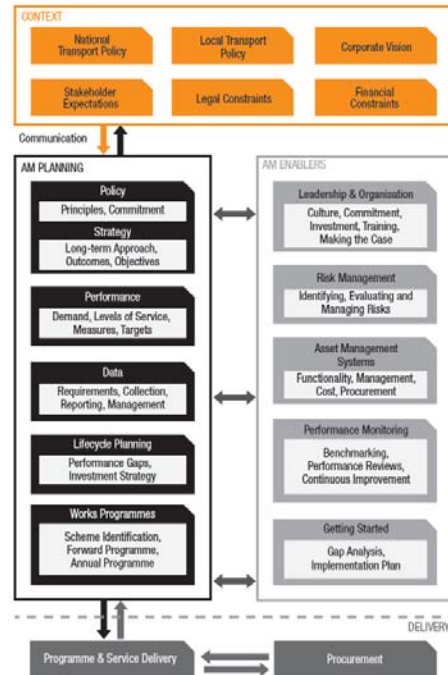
CONTEXT

National Transport Policy

Local Transport Policy

Corporate Vision

Stakeholder Expectations

Legal Constraints

Financial Constraints

Communication

AM PLANNING

Policy
Principles, Commitment

Strategy
Long-term Approach, Outcomes, Objectives

Performance
Demand, Levels of Service, Measures, Targets

Data
Requirements, Collection, Reporting, Management

Lifecycle Planning
Performance Gaps, Investment Strategy

Works Programmes
Scheme Identification, Forward Programme, Annual Programme

AM ENABLERS

Leadership & Organisation
Culture, Commitment, Investment, Training, Making the Case

Risk Management
Identifying, Evaluating and Managing Risks

Asset Management Systems
Functionality, Management, Cost, Procurement

Performance Monitoring
Benchmarking, Performance Reviews, Continuous Improvement

Getting Started
Gap Analysis, Implementation Plan

DELIVERY

Programme & Service Delivery

Procurement